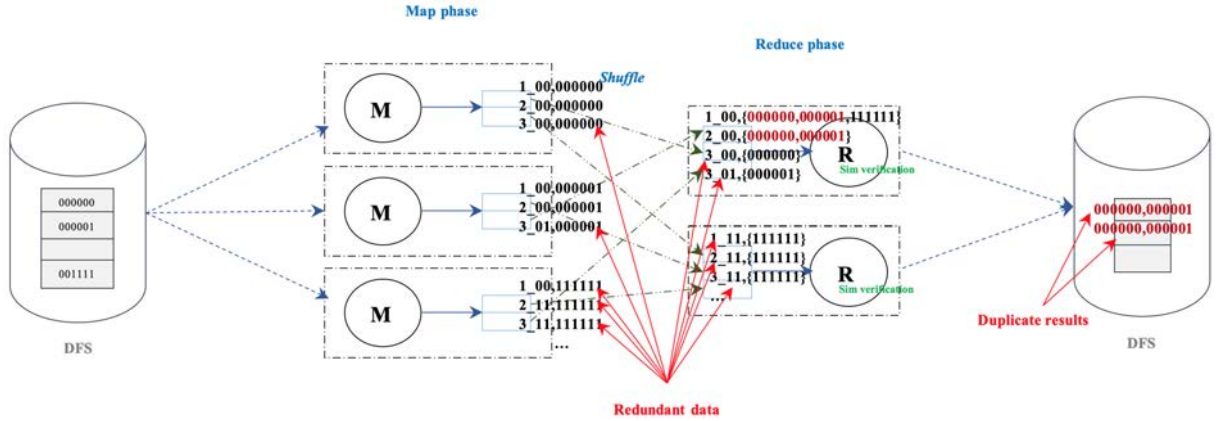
Map phase

Reduce phase

Shuffle

000000
000001
001111

DFS

M
1_00,000000
2_00,000000
3_00,000000

M
1_00,000001
2_00,000001
3_01,000001

M
1_00,111111
2_11,111111
3_11,111111
...

1_00,{000000,000001,111111}
2_00,{000000,000001}
3_00,{000000}
3_01,{000001}
R
Sim verification

1_11,{111111}
2_11,{111111}
3_11,{111111}
...
R
Sim verification

Redundant data

000000,000001
000000,000001

Duplicate results

DFS